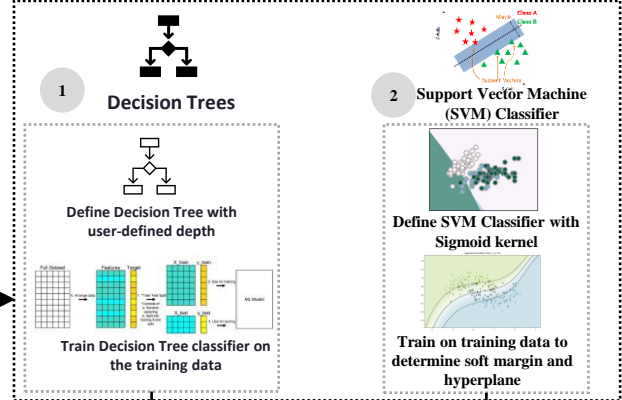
1

Decision Trees

Define Decision Tree with user-defined depth

Full Dataset

Features Target

X_train y_train

ML Model

X_test y_test

Train Decision Tree classifier on the training data

2

Class A

Class B

Margin

Support Vectors

Support Vector Machine (SVM) Classifier

Define SVM Classifier with Sigmoid kernel

Train on training data to determine soft margin and hyperplane